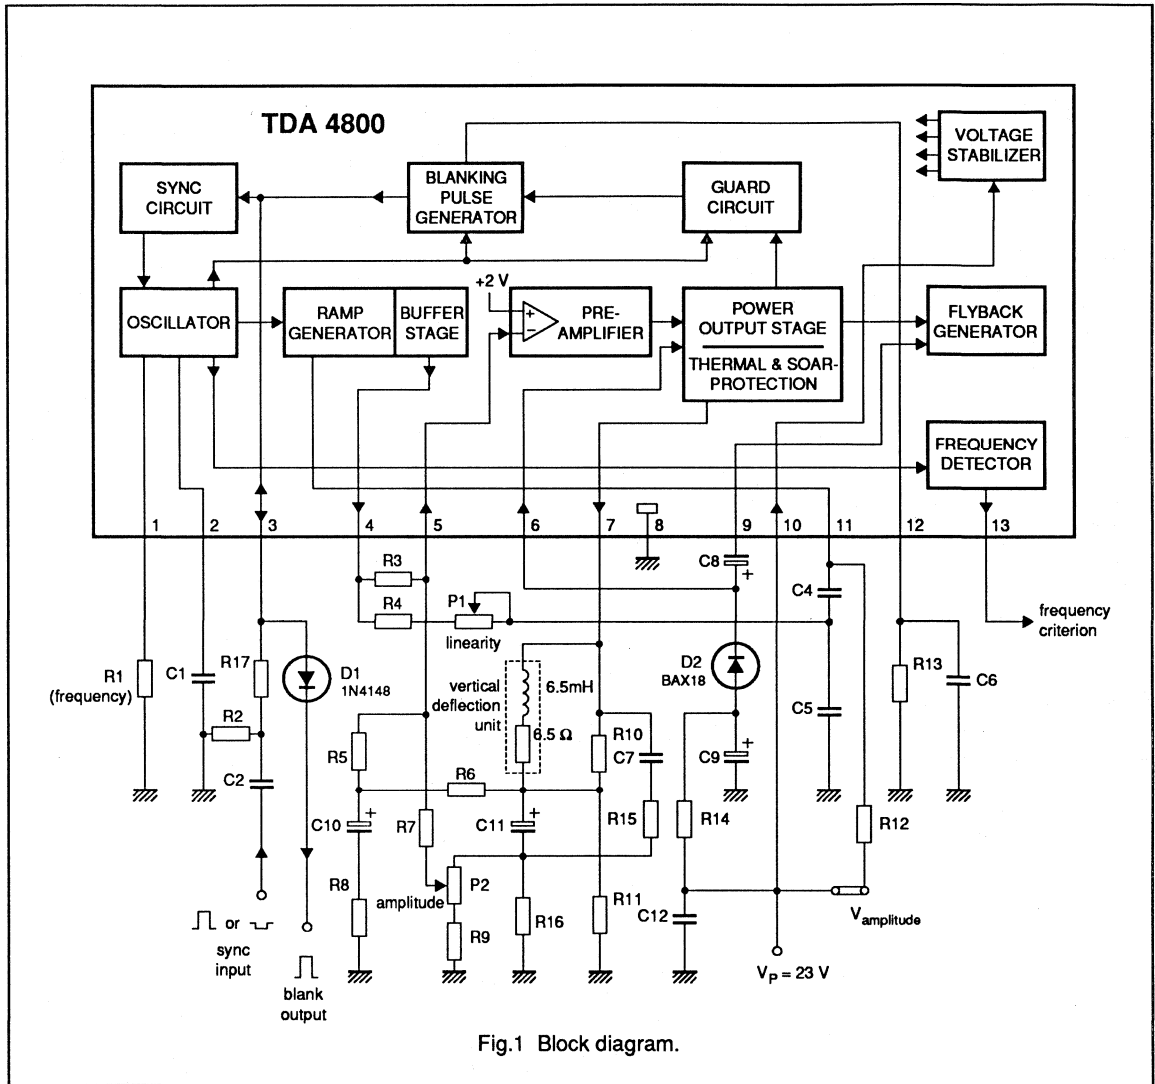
TDA 4800

VOLTAGE STABILIZER

SYNC CIRCUIT

BLANKING PULSE GENERATOR

GUARD CIRCUIT

+2 V

OSCILLATOR

RAMP GENERATOR

BUFFER STAGE

+

−

PRE-AMPLIFIER

POWER OUTPUT STAGE

THERMAL & SOAR-PROTECTION

FLYBACK GENERATOR

FREQUENCY DETECTOR

1 2 3 4 5 6 7 8 9 10 11 12 13

R3

R4

P1

linearity

C8

+

C4

frequency criterion

R1 (frequency)

C1

R17

D1 1N4148

R2

C2

vertical deflection unit

6.5mH

6.5 Ω

D2 BAX18

R13

C6

C5

R5

R6

R10

C7

C9

+

C10

+

R7

C11

+

R15

R14

R12

R8

amplitude

P2

R9

R16

R11

C12

$V_{amplitude}$

or

sync input

blank output

$V_P$ = 23 V

Fig.1 Block diagram.